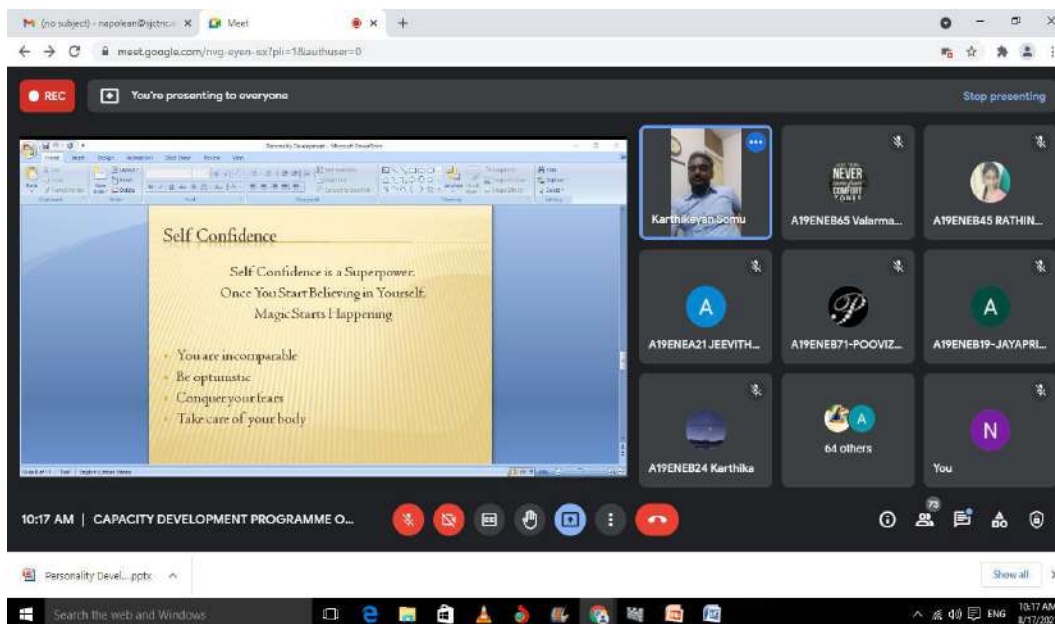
(no subject) - napolean@sjctni... ×
Meet
×
+

meet.google.com/nvg-eyen-sx?pli=1&authuser=0

REC
You're presenting to everyone
Stop presenting

Personality Development - Microsoft PowerPoint

Self Confidence

Self Confidence is a Superpower.
Once You Start Believing in Yourself,
Magic Starts Happening

You are incomparable
Be optimistic
Conquer your fears
Take care of your body

Karthikeyan Somu
NEVER
A19ENEB65 Valarma...
A19ENEB45 RATHIN...
A
A19ENEA21 JEEVITH...
A19ENEB71-POOVIZ...
A
A19ENEB19-JAYAPRI...
A19ENEB24 Karthika
A
64 others
N
You

10:17 AM | CAPACITY DEVELOPMENT PROGRAMME O...

73

Personality Devel....pptx ^
Show all

Search the web and Windows
ENG
10:17 AM
8/17/202